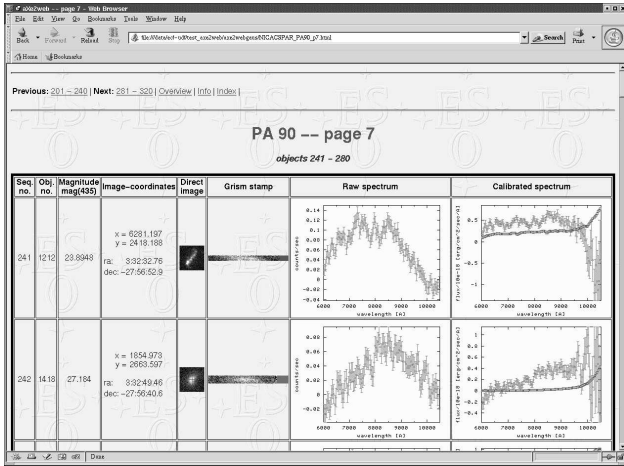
aXe2web -- page 7 - Web Browser

File Edit View Go Bookmarks Tools Window Help

Back Forward Reload Stop file:///data/otf-tdf/test_axe2web/axe2webgen/NICACSPAR_PA90_p7.html Search Print

Home Bookmarks

Previous: 201 – 240 | Next: 281 – 320 | Overview | Info | Index |

PA 90 -- page 7

objects 241 - 280

| Seq. no. | Obj. no. | Magnitude mag(435) | Image-coordinates | Direct image | Grism stamp | Raw spectrum | Calibrated spectrum |
|---|---|---|---|---|---|---|---|
| 241 | 1212 | 23.8948 | x = 6281.197 y = 2418.188 ra: 3:32:32.76 dec: -27:56:52.9 | | | | |
| 242 | 1418 | 27.184 | x = 1854.973 y = 2663.597 ra: 3:32:49.46 dec: -27:56:40.6 | | | | |

0.14 0.12 0.1 0.08 0.06 0.04 0.02 0 -0.02 -0.04
counts/sec
6000 7000 8000 9000 10000
wavelength [A]

flux/1e-18 [erg/cm^2/sec/A]
0.5 0 -0.5 -1

0.08 0.06 0.04 0.02 0 -0.02
counts/sec
6000 7000 8000 9000 10000
wavelength [A]

flux/1e-18 [erg/cm^2/sec/A]
1 0.8 0.6 0.4 0.2 0 -0.2 -0.4

Done